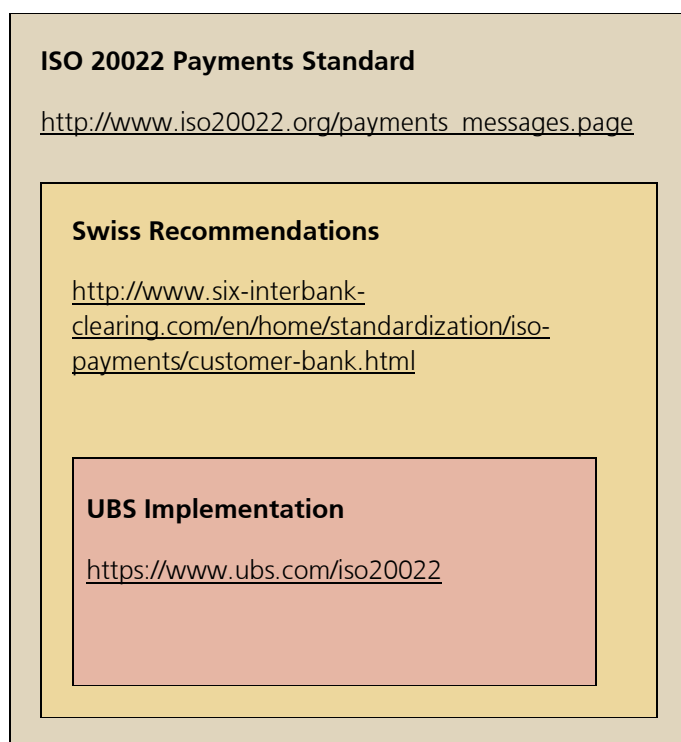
**ISO 20022 Payments Standard**

http://www.iso20022.org/payments_messages.page

**Swiss Recommendations**

http://www.six-interbank-clearing.com/en/home/standardization/iso-payments/customer-bank.html

**UBS Implementation**

https://www.ubs.com/iso20022